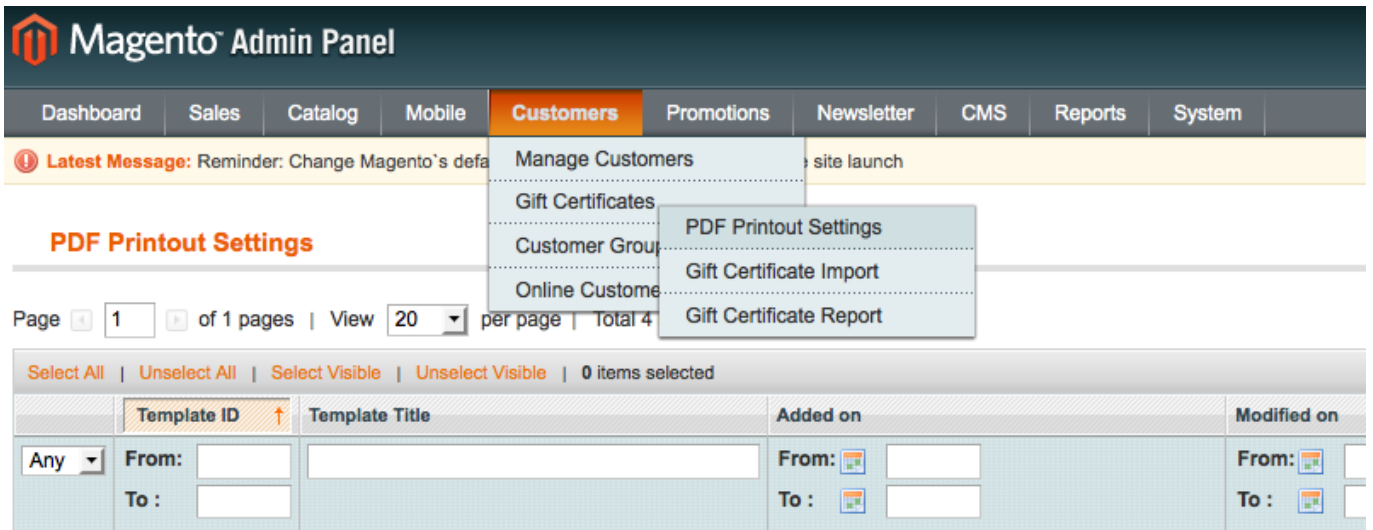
Magento Admin Panel

Dashboard | Sales | Catalog | Mobile | Customers | Promotions | Newsletter | CMS | Reports | System

Manage Customers
Gift Certificates
Customer Grou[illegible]
Online Custome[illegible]

PDF Printout Settings
Gift Certificate Import
Gift Certificate Report

Latest Message: Reminder: Change Magento`s defa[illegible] site launch

PDF Printout Settings

Page 1 of 1 pages | View 20 per page | Total 4

Select All | Unselect All | Select Visible | Unselect Visible | 0 items selected

| | Template ID | Template Title | Added on | Modified on |
|---|---|---|---|---|
| Any | From: To : | | From: To : | From: To : |